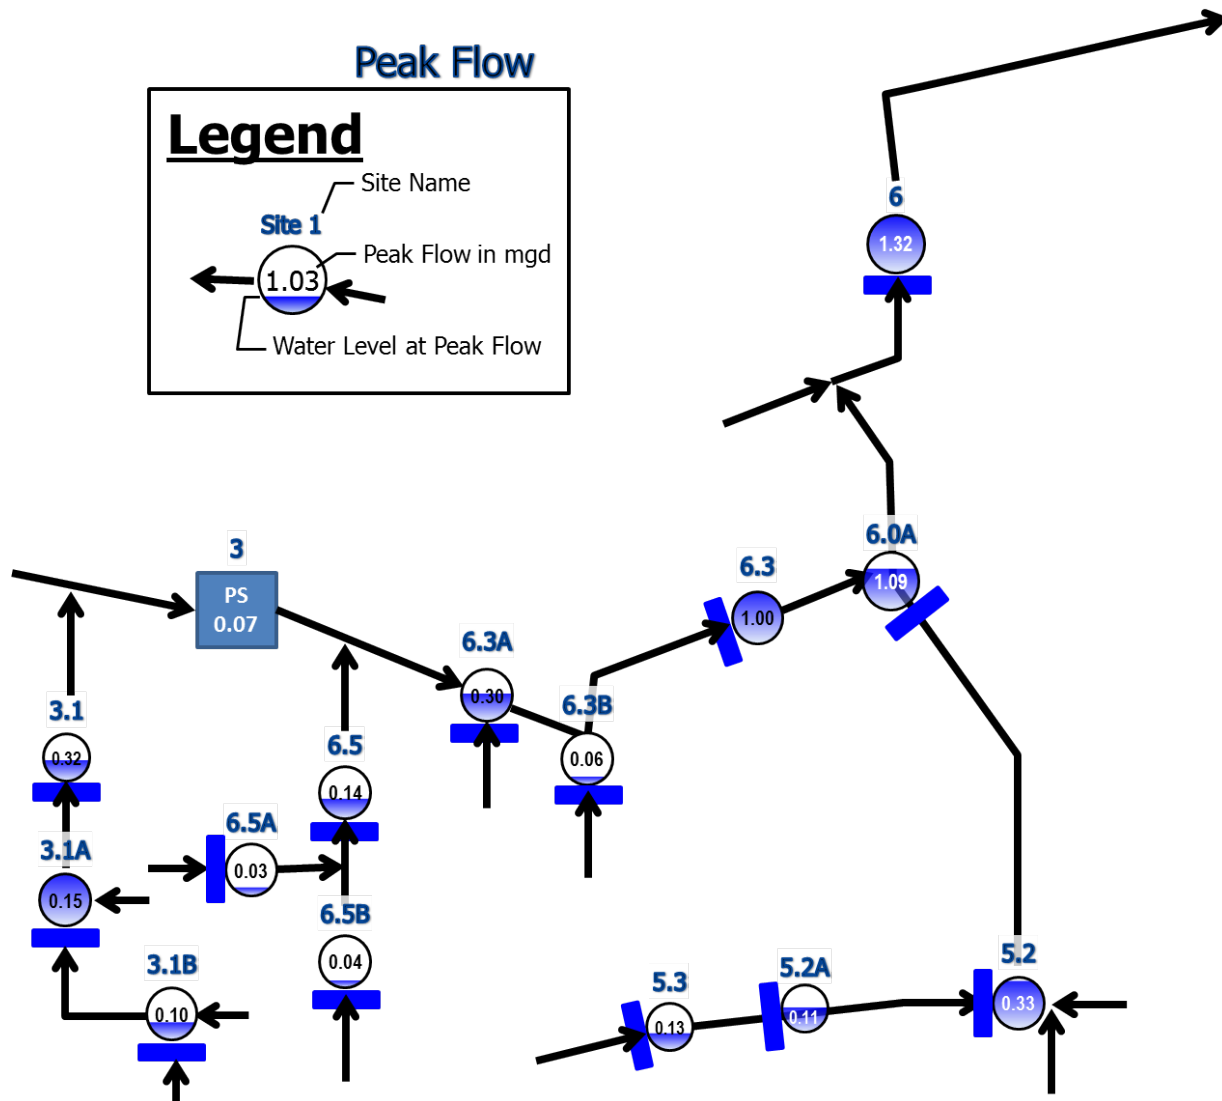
Peak Flow

Legend

Site Name
Site 1
Peak Flow in mgd
1.03
Water Level at Peak Flow

6
1.32

6.0A
1.09

6.3
1.00

3
PS
0.07

6.3A
0.30

6.3B
0.06

3.1
0.32

6.5
0.14

6.5A
0.03

3.1A
0.15

6.5B
0.04

3.1B
0.10

5.3
0.13

5.2A
0.11

5.2
0.33